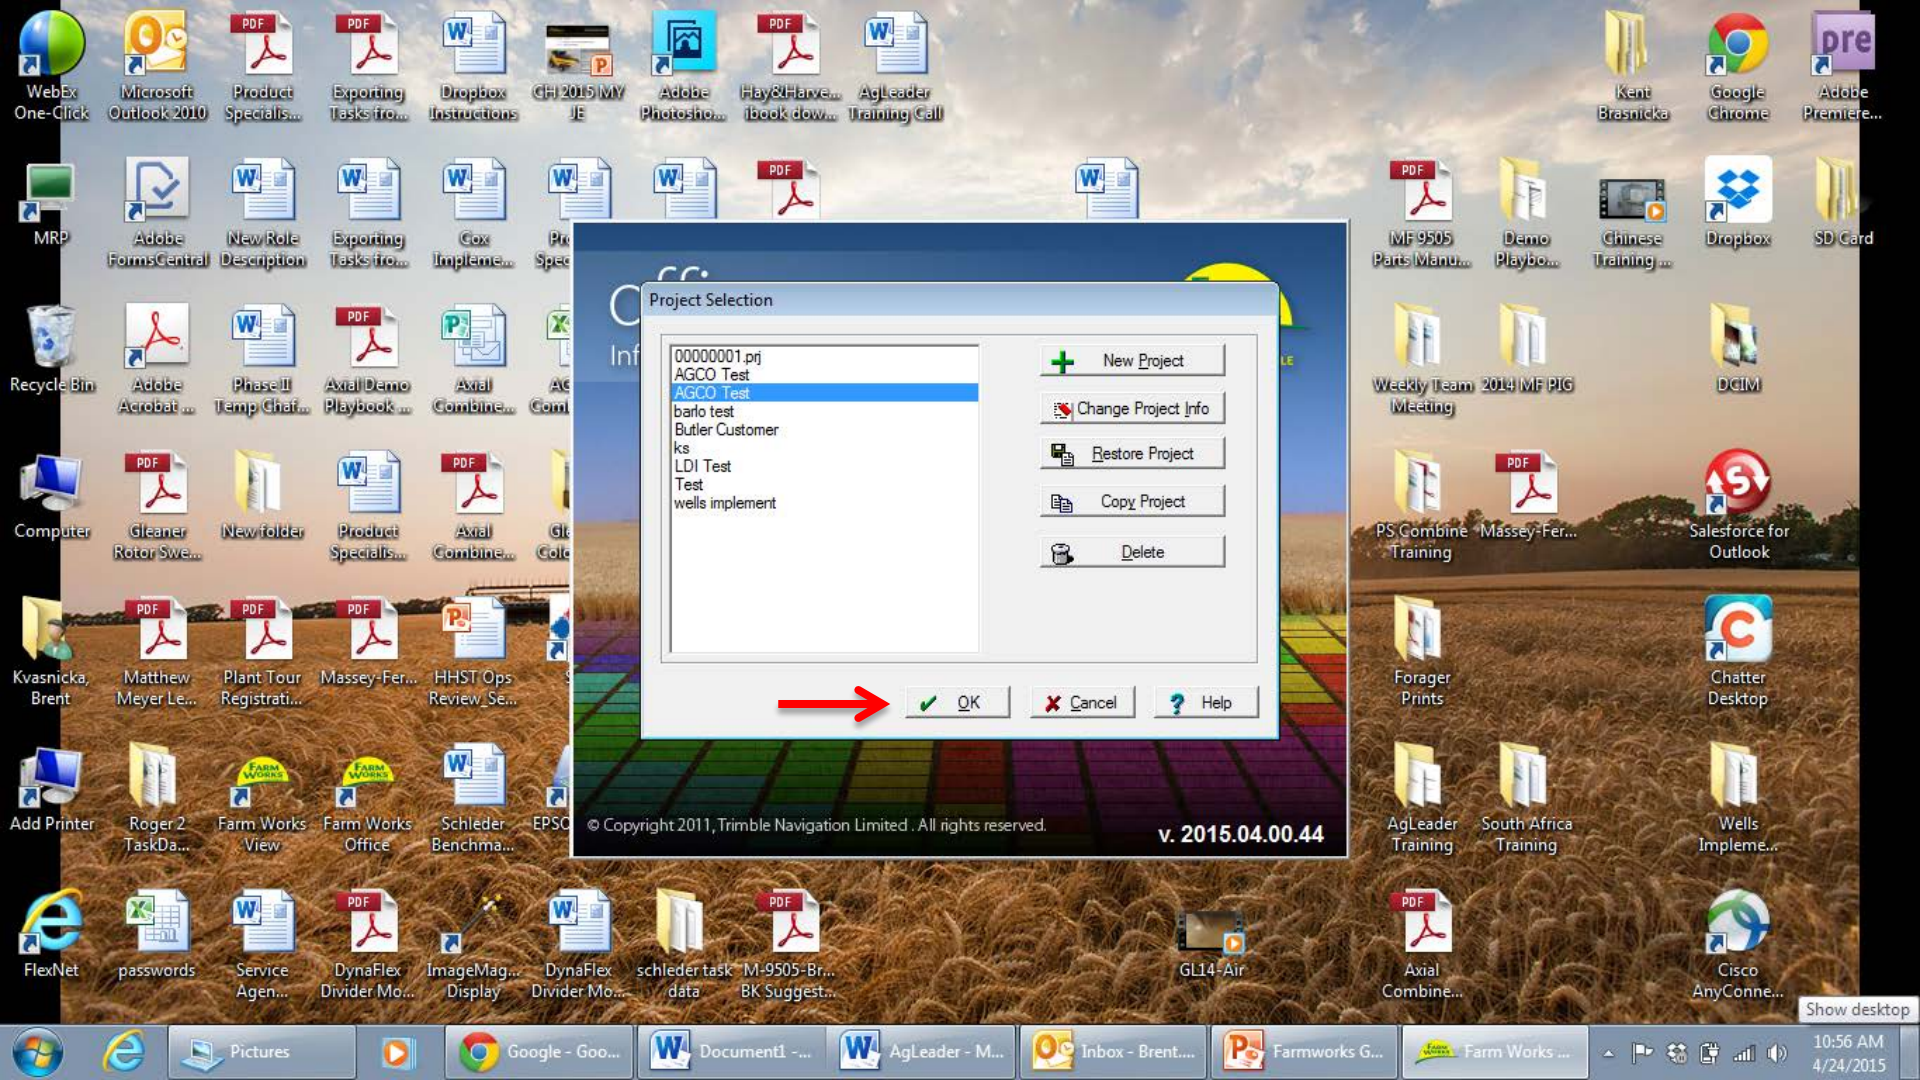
WebEx One-Click
Microsoft Outlook 2010
Product Specialis...
Exporting Tasks fro...
Dropbox Instructions
GH 2015 MY JE
Adobe Photosho...
Hay&Harve... ibook dow...
AgLeader Training Call
Kent Brasnicka
Google Chrome
Adobe Premiere...

MRP
Adobe FormsCentral
New Role Description
Exporting Tasks fro...
Cox Impleme...
Pro Spec
MF 9505 Parts Manu...
Demo Playbo...
Chinese Training ...
Dropbox
SD Card

Recycle Bin
Adobe Acrobat ...
Phase II Temp Chaf...
Axial Demo Playbook ...
Axial Combine...
AG Com
Weekly Team Meeting
2014 MF PIG
DCIM

Computer
Gleaner Rotor Swe...
New folder
Product Specialis...
Axial Combine...
Gl Colo
PS Combine Training
Massey-Fer...
Salesforce for Outlook

Kvasnicka, Brent
Matthew Meyer Le...
Plant Tour Registrati...
Massey-Fer...
HHST Ops Review_Se...
Forager Prints
Chatter Desktop

Add Printer
Roger 2 TaskDa...
Farm Works View
Farm Works Office
Schleder Benchma...
EPSO
AgLeader Training
South Africa Training
Wells Impleme...

FlexNet
passwords
Service Agen...
DynaFlex Divider Mo...
ImageMag... Display
DynaFlex Divider Mo...
schleder task data
M-9505-Br... BK Suggest...
GL14-Air
Axial Combine...
Cisco AnyConne...

C
Inf

Project Selection

00000001.prj
AGCO Test
AGCO Test
barlo test
Butler Customer
ks
LDI Test
Test
wells implement

New Project
Change Project Info
Restore Project
Copy Project
Delete

OK
Cancel
Help

© Copyright 2011, Trimble Navigation Limited . All rights reserved.
v. 2015.04.00.44

Show desktop

Pictures
Google - Goo...
Document1 -...
AgLeader - M...
Inbox - Brent....
Farmworks G...
Farm Works ...
10:56 AM
4/24/2015